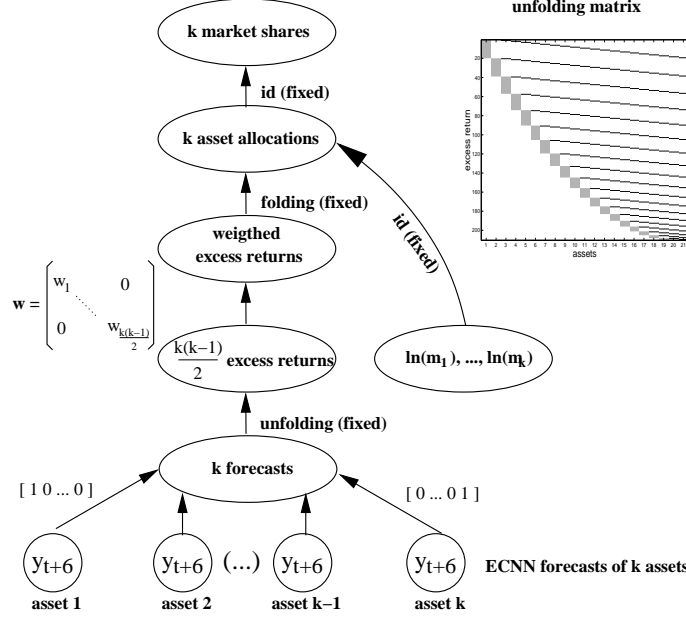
unfolding matrix

k market shares

id (fixed)

k asset allocations

folding (fixed)

id (fixed)

weigthed excess returns

$\mathbf{w} = \begin{bmatrix} w_1 & & 0 \\ & \ddots & \\ 0 & & w_{\frac{k(k-1)}{2}} \end{bmatrix}$

$\frac{k(k-1)}{2}$ excess returns

$\ln(m_1)$, ..., $\ln(m_k)$

unfolding (fixed)

k forecasts

[ 1 0 ... 0 ]

[ 0 ... 0 1 ]

$y_{t+6}$ $y_{t+6}$ (...) $y_{t+6}$ $y_{t+6}$

ECNN forecasts of k assets

asset 1 asset 2 asset k−1 asset k

excess return

20 40 60 80 100 120 140 160 180 200

assets

1 2 3 4 5 6 7 8 9 10 11 12 13 14 15 16 17 18 19 20 21